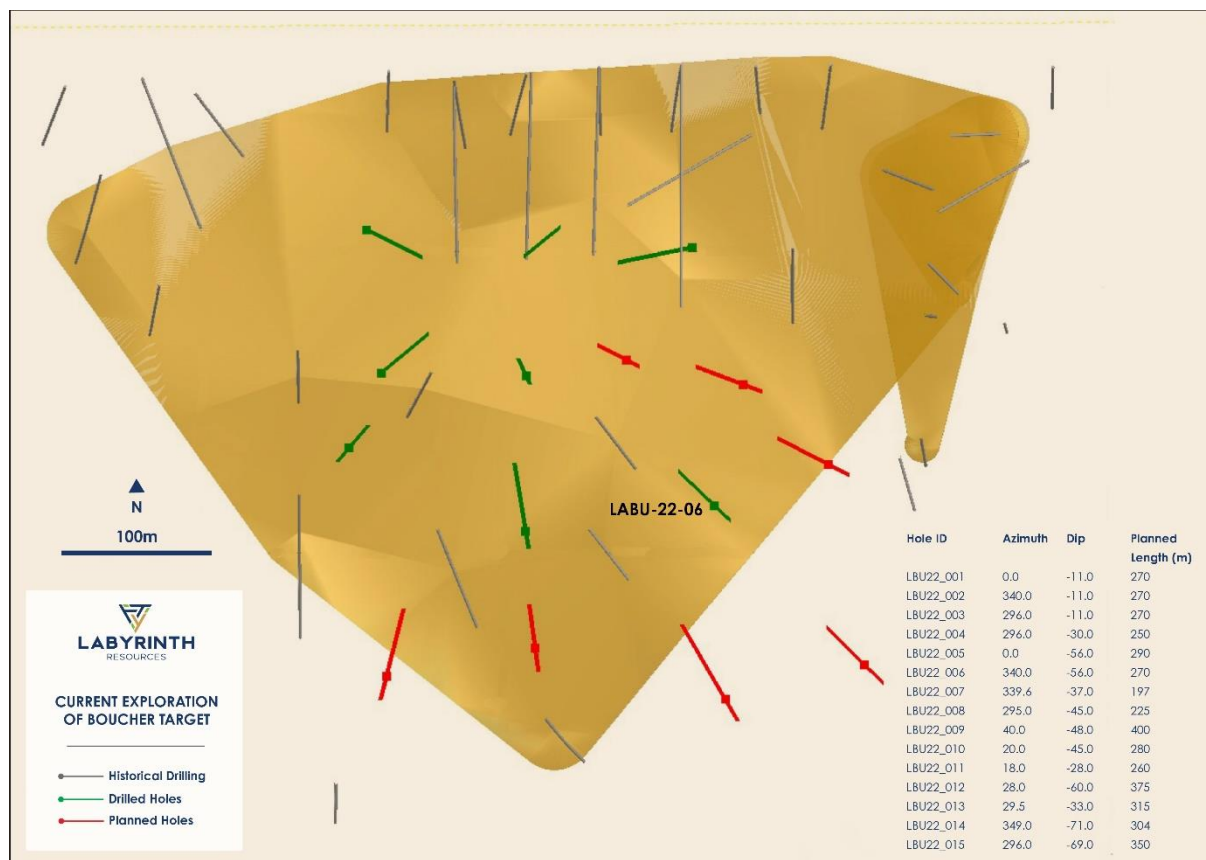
N

100m

LABU-22-06

LABYRINTH
RESOURCES

CURRENT EXPLORATION OF BOUCHER TARGET

Historical Drilling
Drilled Holes
Planned Holes

| Hole ID | Azimuth | Dip | Planned Length (m) |
|---|---|---|---|
| LBU22_001 | 0.0 | -11.0 | 270 |
| LBU22_002 | 340.0 | -11.0 | 270 |
| LBU22_003 | 296.0 | -11.0 | 270 |
| LBU22_004 | 296.0 | -30.0 | 250 |
| LBU22_005 | 0.0 | -56.0 | 290 |
| LBU22_006 | 340.0 | -56.0 | 270 |
| LBU22_007 | 339.6 | -37.0 | 197 |
| LBU22_008 | 295.0 | -45.0 | 225 |
| LBU22_009 | 40.0 | -48.0 | 400 |
| LBU22_010 | 20.0 | -45.0 | 280 |
| LBU22_011 | 18.0 | -28.0 | 260 |
| LBU22_012 | 28.0 | -60.0 | 375 |
| LBU22_013 | 29.5 | -33.0 | 315 |
| LBU22_014 | 349.0 | -71.0 | 304 |
| LBU22_015 | 296.0 | -69.0 | 350 |